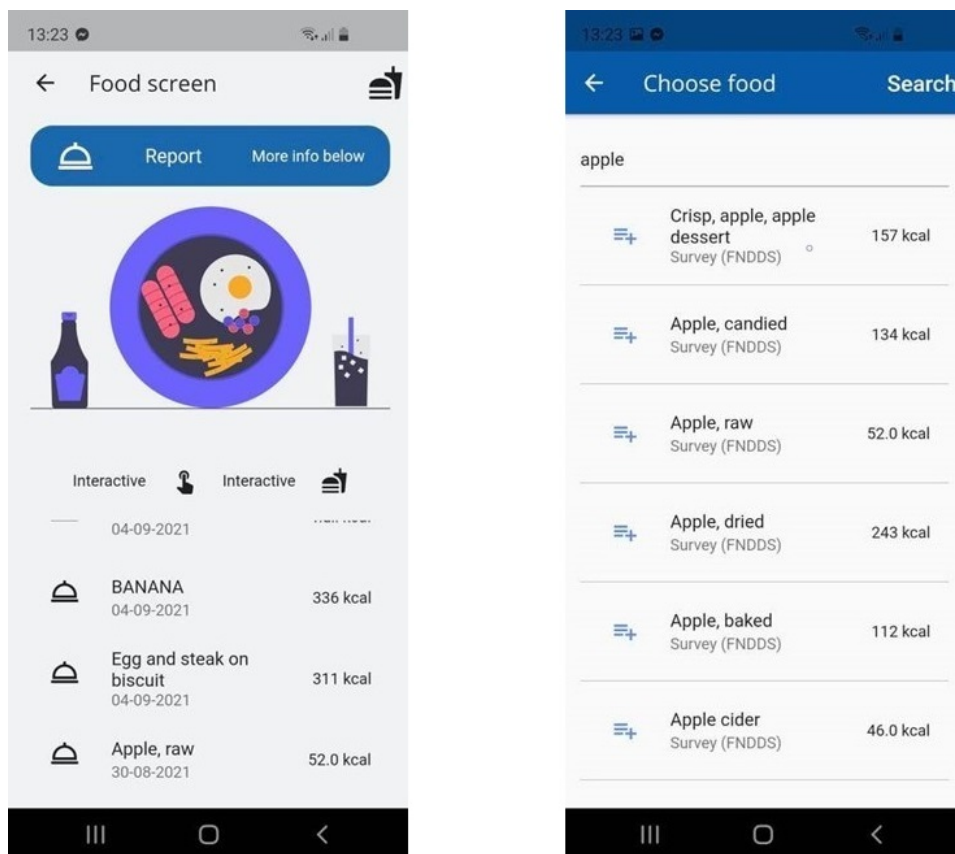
13:23

← Food screen

Report More info below

Interactive Interactive

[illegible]
04-09-2021

BANANA
04-09-2021
336 kcal

Egg and steak on biscuit
04-09-2021
311 kcal

Apple, raw
30-08-2021
52.0 kcal

13:23

← Choose food Search

apple

Crisp, apple, apple dessert
Survey (FNDDS)
157 kcal

Apple, candied
Survey (FNDDS)
134 kcal

Apple, raw
Survey (FNDDS)
52.0 kcal

Apple, dried
Survey (FNDDS)
243 kcal

Apple, baked
Survey (FNDDS)
112 kcal

Apple cider
Survey (FNDDS)
46.0 kcal